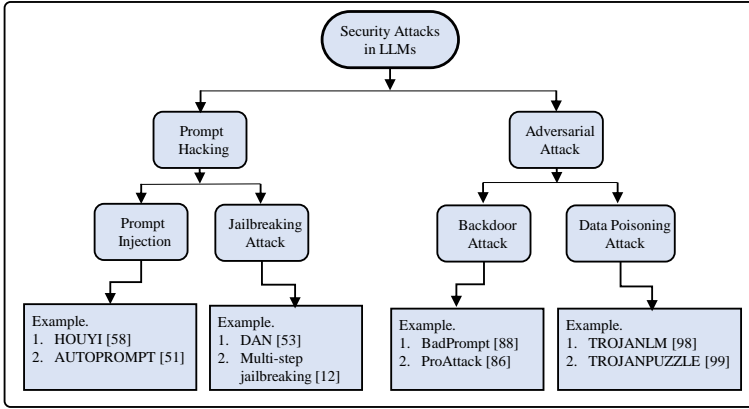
Security Attacks in LLMs

Prompt Hacking

Adversarial Attack

Prompt Injection

Jailbreaking Attack

Backdoor Attack

Data Poisoning Attack

Example.
1. HOUYI [58]
2. AUTOPROMPT [51]

Example.
1. DAN [53]
2. Multi-step jailbreaking [12]

Example.
1. BadPrompt [88]
2. ProAttack [86]

Example.
1. TROJANLM [98]
2. TROJANPUZZLE [99]